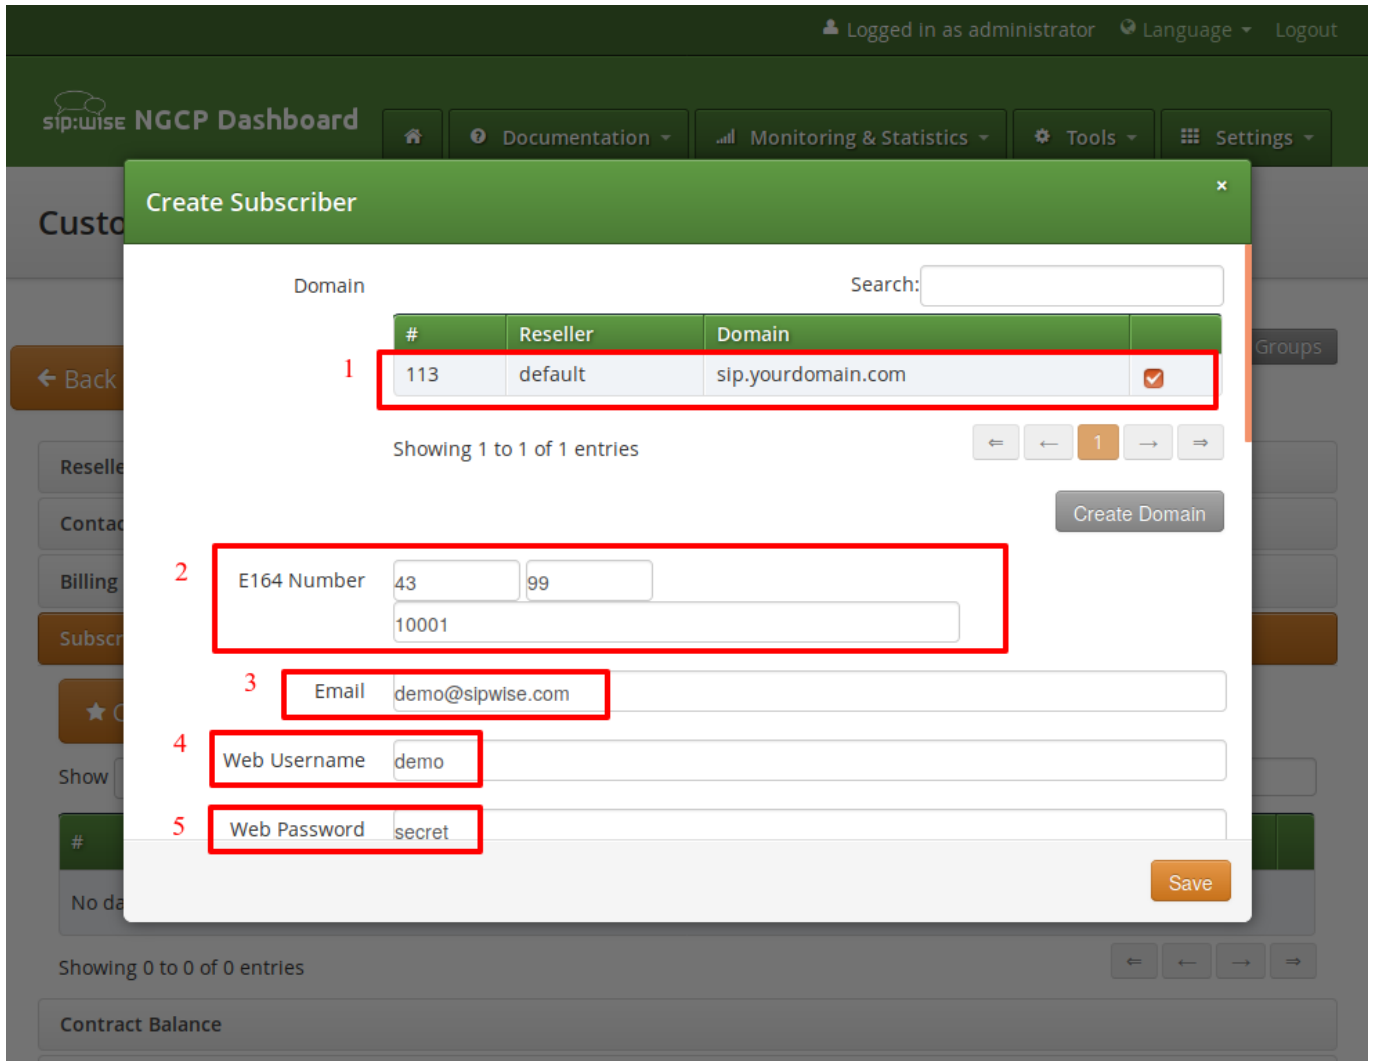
Logged in as administrator Language Logout

sip:wise NGCP Dashboard

Documentation Monitoring & Statistics Tools Settings

Custo

Back

Groups

Reselle

Contac

Billing

Subscr

Show

#

No da

Showing 0 to 0 of 0 entries

⇐ ← → ⇒

Contract Balance

Create Subscriber

×

Domain

Search:

| # | Reseller | Domain | |
|---|---|---|---|
| 113 | default | sip.yourdomain.com | ☑ |

1

Showing 1 to 1 of 1 entries

⇐ ← 1 → ⇒

Create Domain

2

E164 Number 43 99 10001

3

Email demo@sipwise.com

4

Web Username demo

5

Web Password secret

Save